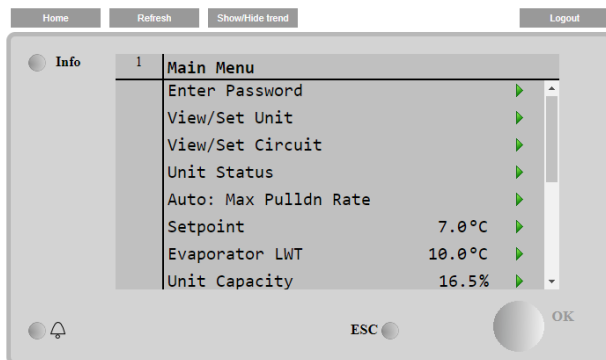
Home Refresh Show/Hide trend Logout

Info

1 Main Menu

| | |
|---|---|
| Enter Password | |
| View/Set Unit | |
| View/Set Circuit | |
| Unit Status | |
| Auto: Max Pulldn Rate | |
| Setpoint | 7.0°C |
| Evaporator LWT | 10.0°C |
| Unit Capacity | 16.5% |

ESC

OK